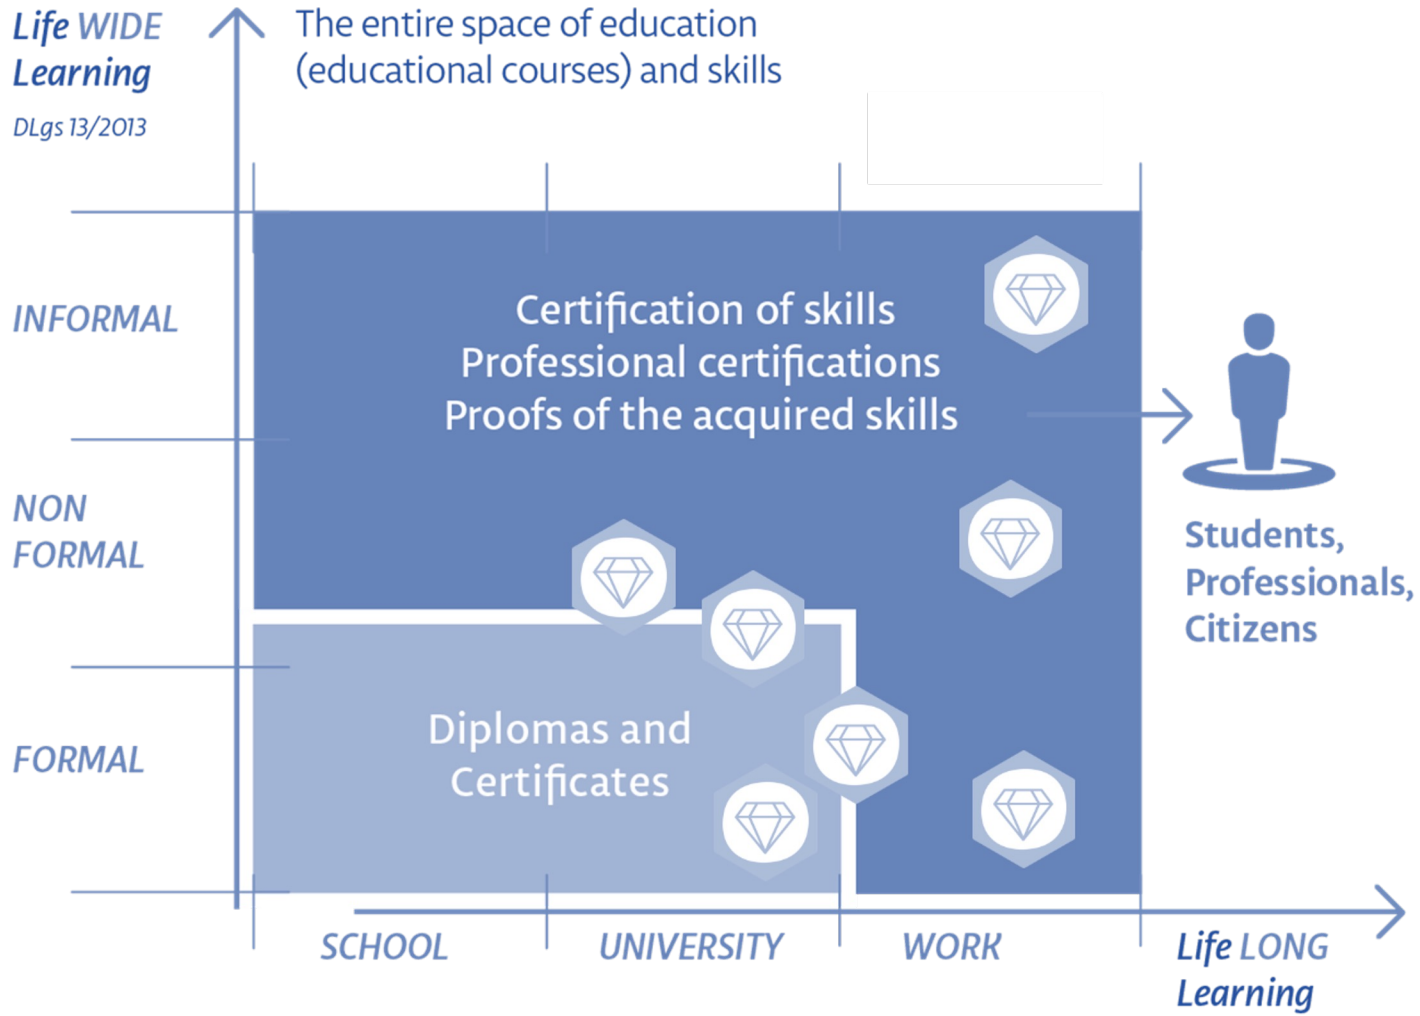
Life WIDE Learning

DLgs 13/2013

The entire space of education (educational courses) and skills

INFORMAL

NON FORMAL

FORMAL

Certification of skills
Professional certifications
Proofs of the acquired skills

Diplomas and Certificates

Students, Professionals, Citizens

SCHOOL

UNIVERSITY

WORK

Life LONG Learning